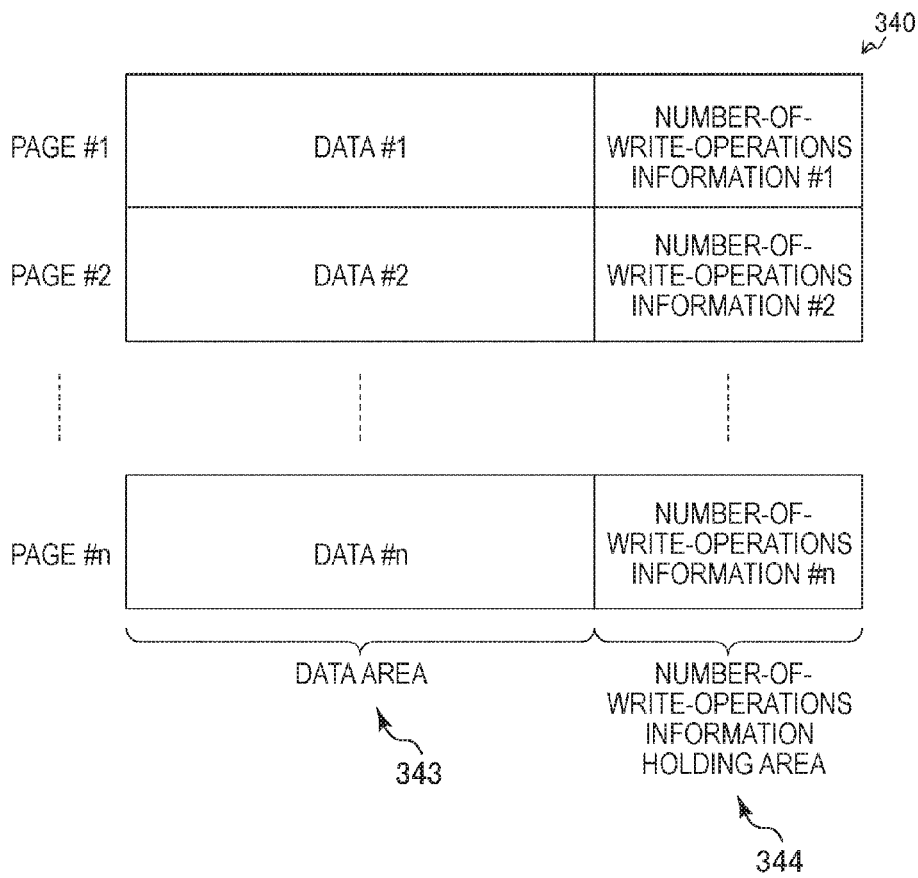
340

| | | |
|---|---|---|
| PAGE #1 | DATA #1 | NUMBER-OF-WRITE-OPERATIONS INFORMATION #1 |
| PAGE #2 | DATA #2 | NUMBER-OF-WRITE-OPERATIONS INFORMATION #2 |
| PAGE #n | DATA #n | NUMBER-OF-WRITE-OPERATIONS INFORMATION #n |

DATA AREA

343

NUMBER-OF-WRITE-OPERATIONS INFORMATION HOLDING AREA

344